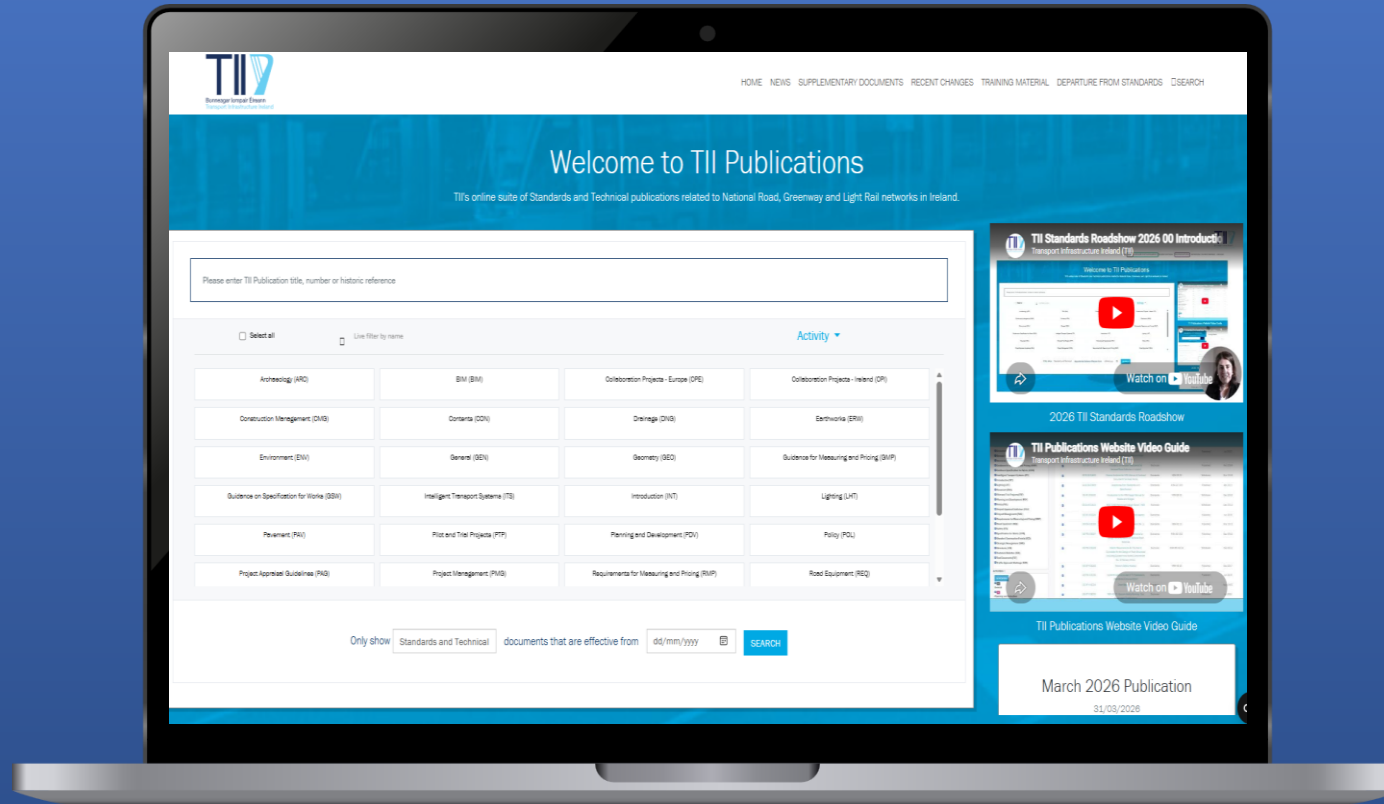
TII
Bonneagar Iompair Éireann
Transport Infrastructure Ireland

HOME NEWS SUPPLEMENTARY DOCUMENTS RECENT CHANGES TRAINING MATERIAL DEPARTURE FROM STANDARDS SEARCH

Welcome to TII Publications

TII's online suite of Standards and Technical publications related to National Road, Greenway and Light Rail networks in Ireland.

Please enter TII Publication title, number or historic reference

Select all
Live filter by name
Activity

| | | | |
|---|---|---|---|
| Archaeology (ARC) | BIM (BIM) | Collaboration Projects - Europe (CPE) | Collaboration Projects - Ireland (CPI) |
| Construction Management (CMG) | Contents (CON) | Drainage (DNG) | Earthworks (ERW) |
| Environment (ENV) | General (GEN) | Geometry (GEO) | Guidance for Measuring and Pricing (GMP) |
| Guidance on Specification for Works (GSW) | Intelligent Transport Systems (ITS) | Introduction (INT) | Lighting (LHT) |
| Pavement (PAV) | Pilot and Trial Projects (PTP) | Planning and Development (PDV) | Policy (POL) |
| Project Appraisal Guidelines (PAG) | Project Management (PMG) | Requirements for Measuring and Pricing (RMP) | Road Equipment (REQ) |

Only show Standards and Technical documents that are effective from dd/mm/yyyy SEARCH

TII Standards Roadshow 2026 00 Introductio
Transport Infrastructure Ireland (TII)
Welcome to TII Publications
Watch on YouTube
2026 TII Standards Roadshow

TII Publications Website Video Guide
Transport Infrastructure Ireland (TII)
Watch on YouTube
TII Publications Website Video Guide

March 2026 Publication
31/03/2026